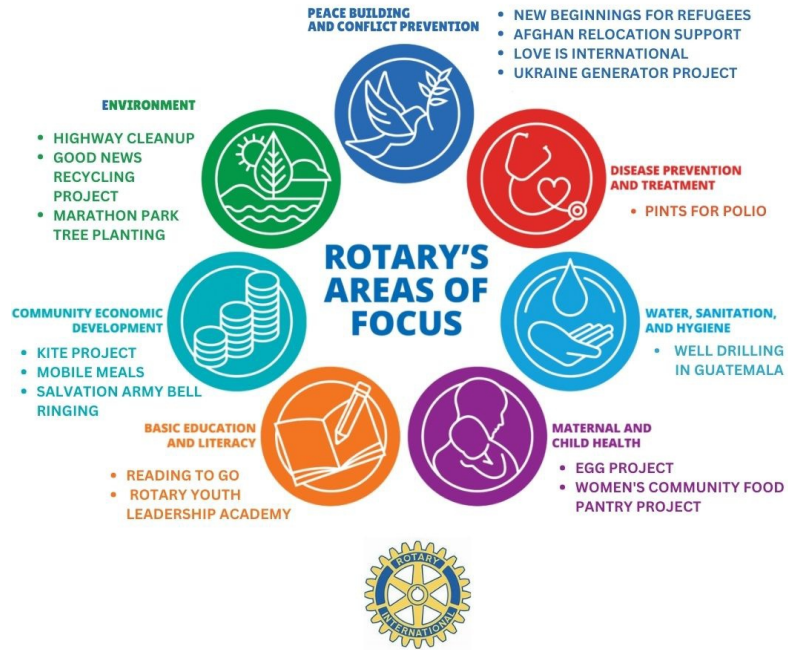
PEACE BUILDING AND CONFLICT PREVENTION

• NEW BEGINNINGS FOR REFUGEES
• AFGHAN RELOCATION SUPPORT
• LOVE IS INTERNATIONAL
• UKRAINE GENERATOR PROJECT

ENVIRONMENT

• HIGHWAY CLEANUP
• GOOD NEWS RECYCLING PROJECT
• MARATHON PARK TREE PLANTING

DISEASE PREVENTION AND TREATMENT

• PINTS FOR POLIO

ROTARY'S AREAS OF FOCUS

COMMUNITY ECONOMIC DEVELOPMENT

• KITE PROJECT
• MOBILE MEALS
• SALVATION ARMY BELL RINGING

WATER, SANITATION, AND HYGIENE

• WELL DRILLING IN GUATEMALA

BASIC EDUCATION AND LITERACY

• READING TO GO
• ROTARY YOUTH LEADERSHIP ACADEMY

MATERNAL AND CHILD HEALTH

• EGG PROJECT
• WOMEN'S COMMUNITY FOOD PANTRY PROJECT

ROTARY INTERNATIONAL